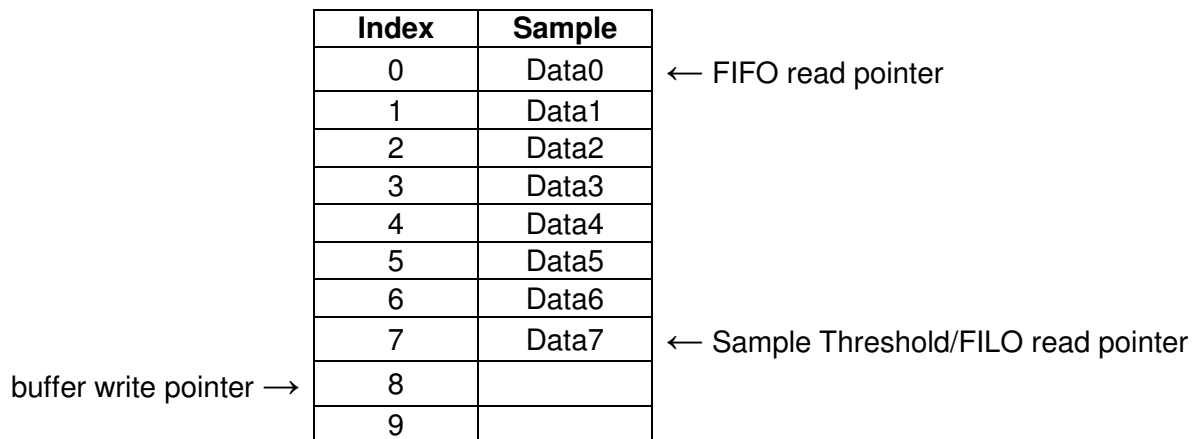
| Index | Sample |
|---|---|
| 0 | Data0 |
| 1 | Data1 |
| 2 | Data2 |
| 3 | Data3 |
| 4 | Data4 |
| 5 | Data5 |
| 6 | Data6 |
| 7 | Data7 |
| 8 | |
| 9 | |

← FIFO read pointer

← Sample Threshold/FILO read pointer

buffer write pointer →